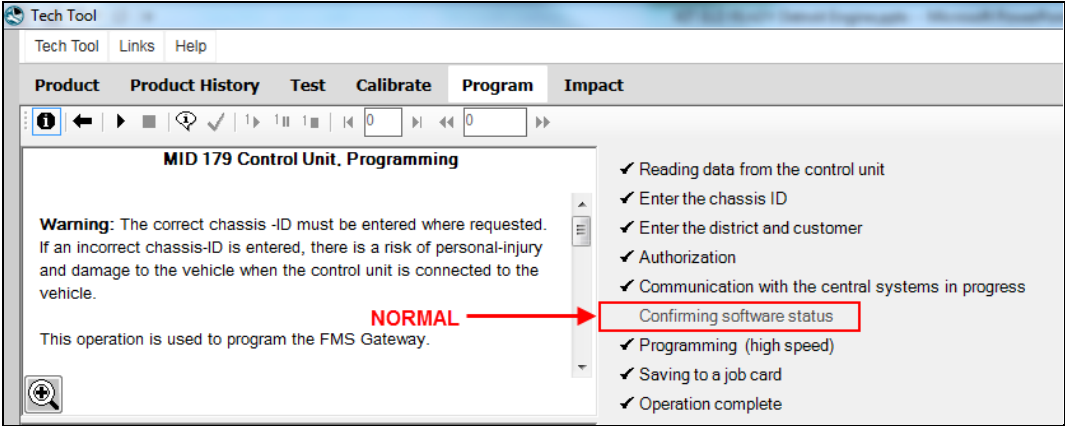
Tech Tool

Tech Tool Links Help

Product Product History Test Calibrate Program Impact

0

0

MID 179 Control Unit, Programming

**Warning:** The correct chassis -ID must be entered where requested. If an incorrect chassis-ID is entered, there is a risk of personal-injury and damage to the vehicle when the control unit is connected to the vehicle.

This operation is used to program the FMS Gateway.

✔ Reading data from the control unit
✔ Enter the chassis ID
✔ Enter the district and customer
✔ Authorization
✔ Communication with the central systems in progress
Confirming software status
✔ Programming (high speed)
✔ Saving to a job card
✔ Operation complete

NORMAL